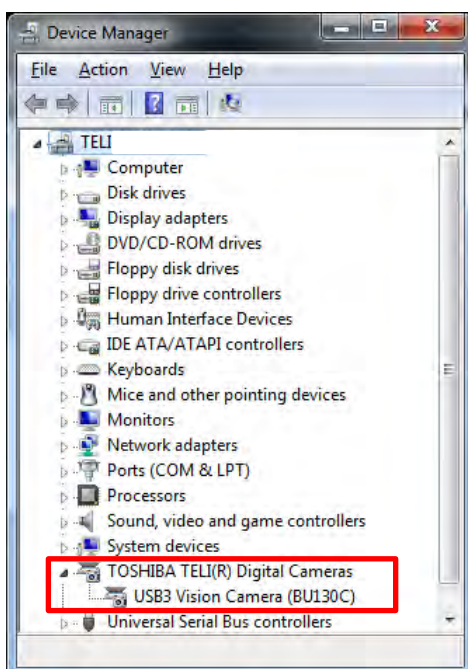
Device Manager

File Action View Help

TELI
Computer
Disk drives
Display adapters
DVD/CD-ROM drives
Floppy disk drives
Floppy drive controllers
Human Interface Devices
IDE ATA/ATAPI controllers
Keyboards
Mice and other pointing devices
Monitors
Network adapters
Ports (COM & LPT)
Processors
Sound, video and game controllers
System devices
TOSHIBA TELI(R) Digital Cameras
USB3 Vision Camera (BU130C)
Universal Serial Bus controllers